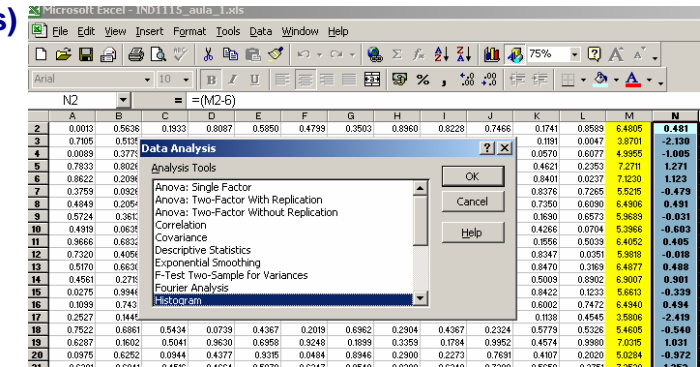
s)
Microsoft Excel - IND1115_aula_1.xls
File Edit View Insert Format Tools Data Window Help
75%
Arial 10 B I U % , .00 .0

N2 = =(M2-6)

| | A | B | C | D | E | F | G | H | I | J | K | L | M | N |
|---|---|---|---|---|---|---|---|---|---|---|---|---|---|---|
| 2 | 0.0013 | 0.5636 | 0.1933 | 0.8087 | 0.5850 | 0.4799 | 0.3503 | 0.8960 | 0.8228 | 0.7466 | 0.1741 | 0.8589 | 6.4805 | 0.481 |
| 3 | 0.7105 | 0.5135 | | | | | | | | | 0.191 | 0.0047 | 3.8701 | -2.130 |
| 4 | 0.0089 | 0.3773 | | | | | | | | | 0.0570 | 0.6077 | 4.9955 | -1.005 |
| 5 | 0.7833 | 0.8026 | | | | | | | | | 0.4621 | 0.2353 | 7.2711 | 1.271 |
| 6 | 0.8622 | 0.2098 | | | | | | | | | 0.8401 | 0.0237 | 7.1230 | 1.123 |
| 7 | 0.3759 | 0.0926 | | | | | | | | | 0.8376 | 0.7265 | 5.5215 | -0.479 |
| 8 | 0.4849 | 0.2054 | | | | | | | | | 0.7350 | 0.6090 | 6.4906 | 0.491 |
| 9 | 0.5724 | 0.3613 | | | | | | | | | 0.1690 | 0.6573 | 5.9689 | -0.031 |
| 10 | 0.4919 | 0.0635 | | | | | | | | | 0.4266 | 0.0704 | 5.3966 | -0.603 |
| 11 | 0.9666 | 0.6832 | | | | | | | | | 0.1556 | 0.5039 | 6.4052 | 0.405 |
| 12 | 0.7320 | 0.4056 | | | | | | | | | 0.8347 | 0.0351 | 5.9818 | -0.018 |
| 13 | 0.5170 | 0.6630 | | | | | | | | | 0.8470 | 0.3169 | 6.4877 | 0.488 |
| 14 | 0.4561 | 0.2719 | | | | | | | | | 0.5009 | 0.8902 | 6.9007 | 0.901 |
| 15 | 0.0275 | 0.9946 | | | | | | | | | 0.8422 | 0.1233 | 5.6613 | -0.339 |
| 16 | 0.1099 | 0.743 | | | | | | | | | 0.6002 | 0.7472 | 6.4940 | 0.494 |
| 17 | 0.2527 | 0.1445 | | | | | | | | | 0.1138 | 0.4545 | 3.5806 | -2.419 |
| 18 | 0.7522 | 0.6861 | 0.5434 | 0.0739 | 0.4367 | 0.2019 | 0.6962 | 0.2904 | 0.4367 | 0.2324 | 0.5779 | 0.5326 | 5.4605 | -0.540 |
| 19 | 0.6287 | 0.1602 | 0.5041 | 0.9630 | 0.6958 | 0.9248 | 0.1899 | 0.3359 | 0.1784 | 0.9952 | 0.4574 | 0.9980 | 7.0315 | 1.031 |
| 20 | 0.0975 | 0.6252 | 0.0944 | 0.4377 | 0.9315 | 0.0484 | 0.8946 | 0.2900 | 0.2273 | 0.7691 | 0.4107 | 0.2020 | 5.0284 | -0.972 |

Data Analysis
Analysis Tools
Anova: Single Factor
Anova: Two-Factor With Replication
Anova: Two-Factor Without Replication
Correlation
Covariance
Descriptive Statistics
Exponential Smoothing
F-Test Two-Sample for Variances
Fourier Analysis
Histogram
OK
Cancel
Help